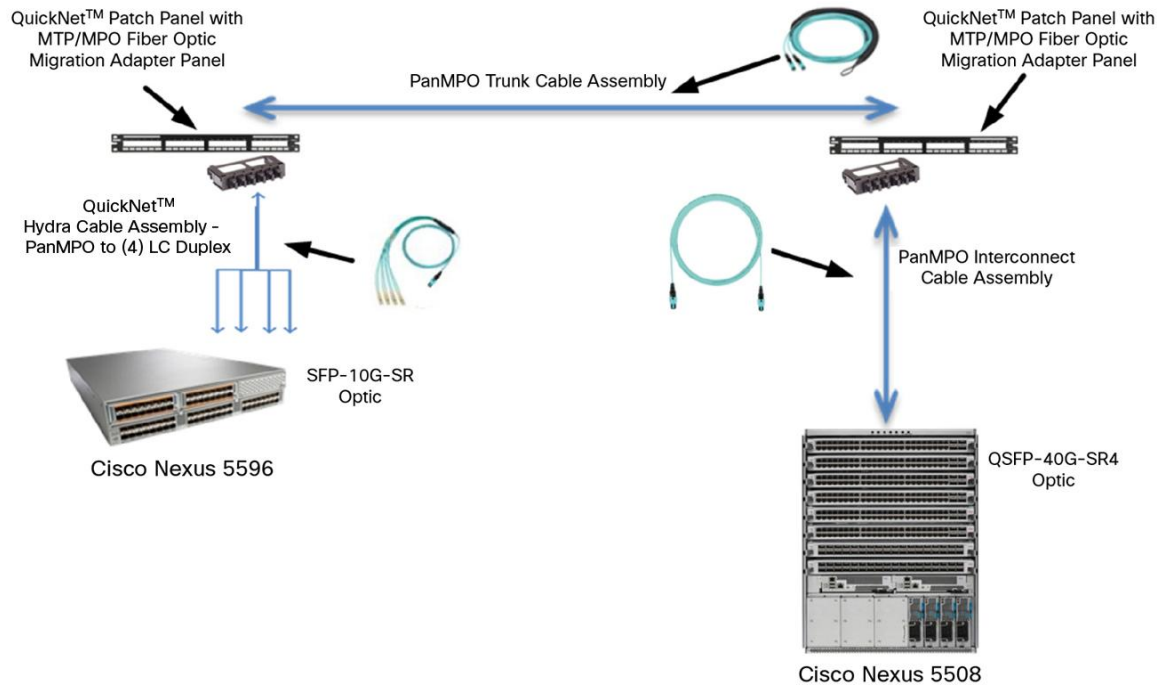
QuickNet$^{TM}$ Patch Panel with MTP/MPO Fiber Optic Migration Adapter Panel

PanMPO Trunk Cable Assembly

QuickNet$^{TM}$ Patch Panel with MTP/MPO Fiber Optic Migration Adapter Panel

QuickNet$^{TM}$ Hydra Cable Assembly - PanMPO to (4) LC Duplex

PanMPO Interconnect Cable Assembly

SFP-10G-SR Optic

Cisco Nexus 5596

QSFP-40G-SR4 Optic

Cisco Nexus 5508